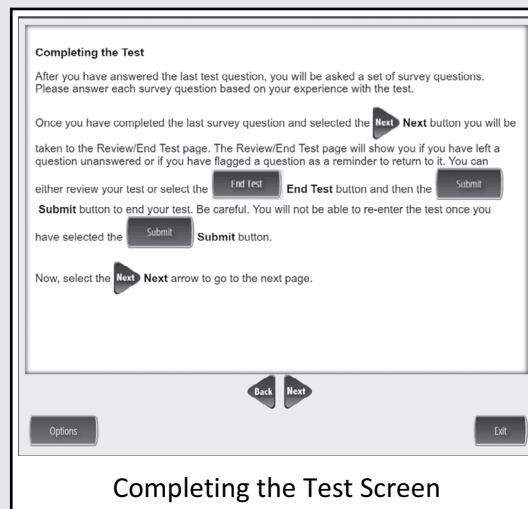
Completing the Test

After you have answered the last test question, you will be asked a set of survey questions. Please answer each survey question based on your experience with the test.

Once you have completed the last survey question and selected the Next Next button you will be taken to the Review/End Test page. The Review/End Test page will show you if you have left a question unanswered or if you have flagged a question as a reminder to return to it. You can either review your test or select the End Test End Test button and then the Submit Submit button to end your test. Be careful. You will not be able to re-enter the test once you have selected the Submit Submit button.

Now, select the Next Next arrow to go to the next page.

Back Next

Options

Exit

Completing the Test Screen